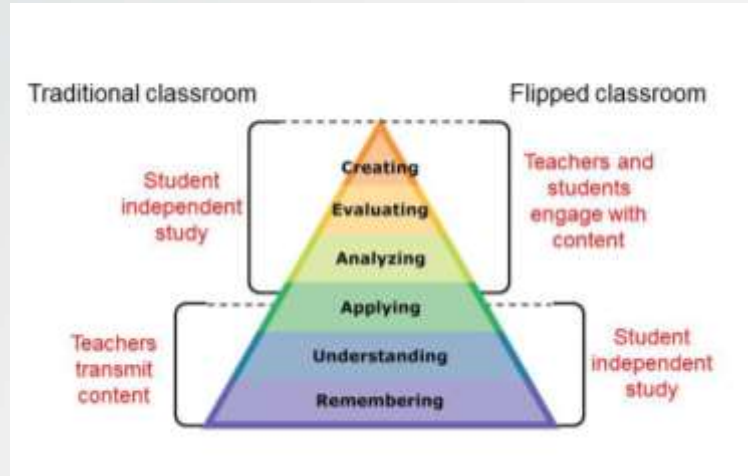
Traditional classroom

Flipped classroom

Student independent study

Teachers and students engage with content

Creating

Evaluating

Analyzing

Applying

Understanding

Remembering

Teachers transmit content

Student independent study